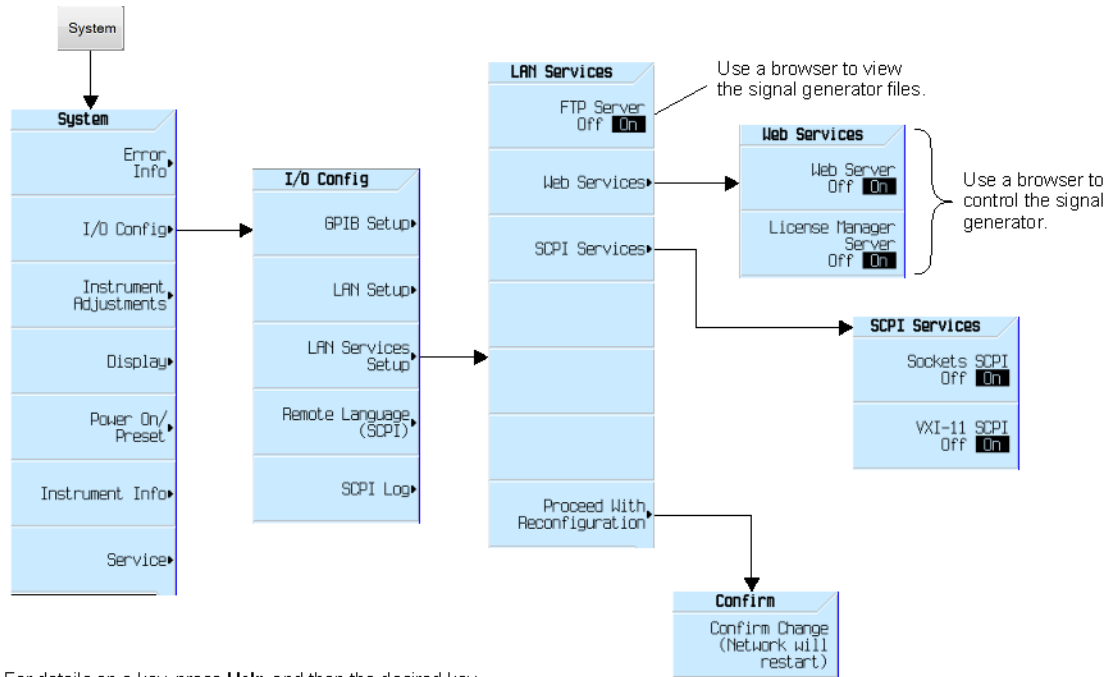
System

System

Error Info

I/O Config

Instrument Adjustments

Display

Power On/ Preset

Instrument Info

Service

I/O Config

GPIB Setup

LAN Setup

LAN Services Setup

Remote Language (SCPI)

SCPI Log

LAN Services

FTP Server Off On

Web Services

SCPI Services

Proceed With Reconfiguration

Use a browser to view the signal generator files.

Web Services

Web Server Off On

License Manager Server Off On

Use a browser to control the signal generator.

SCPI Services

Sockets SCPI Off On

VXI-11 SCPI Off On

Confirm

Confirm Change (Network will restart)

For details on a key, press **Help**, and then the desired key.